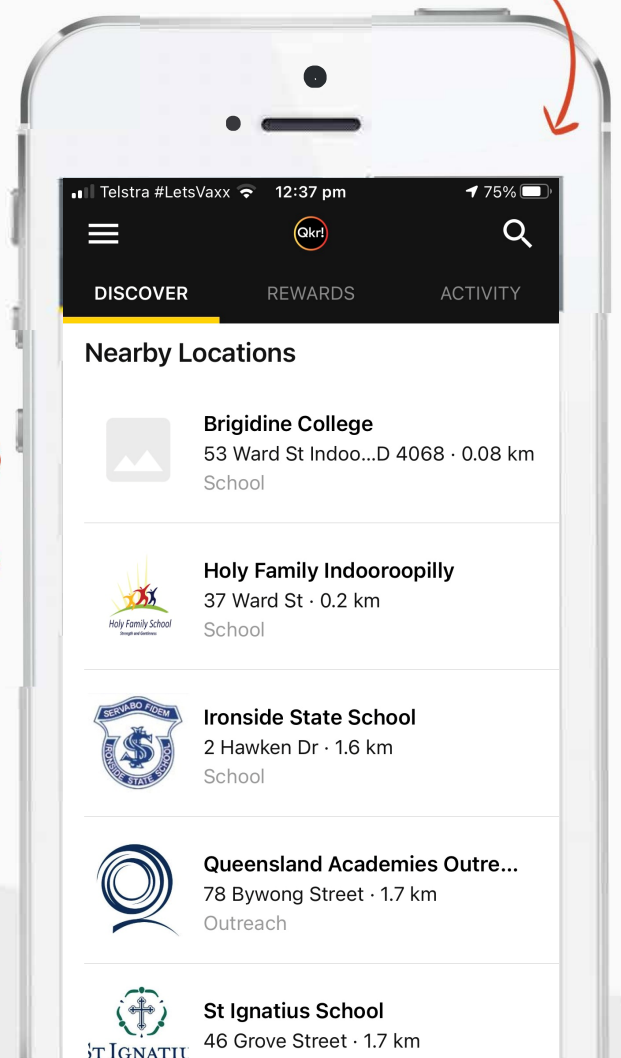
Telstra #LetsVaxx 12:37 pm 75%

Qkr!

DISCOVER REWARDS ACTIVITY

Nearby Locations

Brigidine College
53 Ward St Indoo...D 4068 · 0.08 km
School

Holy Family School
Holy Family Indooroopilly
37 Ward St · 0.2 km
School

SERVABO FIDEM IRONSIDE STATE SCHOOL
Ironside State School
2 Hawken Dr · 1.6 km
School

Queensland Academies Outre...
78 Bywong Street · 1.7 km
Outreach

ST IGNATIU
St Ignatius School
46 Grove Street · 1.7 km